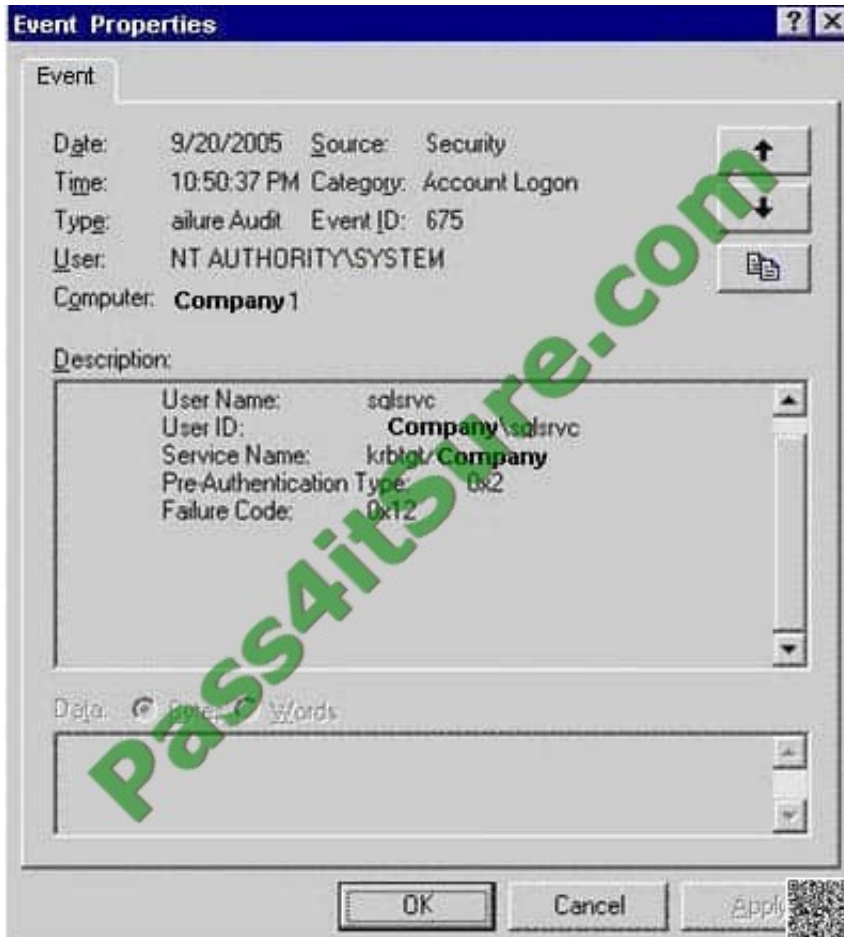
Event Properties

Event

Date: 9/20/2005 Source: Security
Time: 10:50:37 PM Category: Account Logon
Type: ailure Audit Event ID: 675
User: NT AUTHORITY\SYSTEM
Computer: Company1

Description:

User Name: sqlsrvc
User ID: Company\sqlsrvc
Service Name: krbtgt/Company
Pre-Authentication Type: 0x2
Failure Code: 0x12

Data: Bytes Words

Pass4itSure.com

OK Cancel Apply